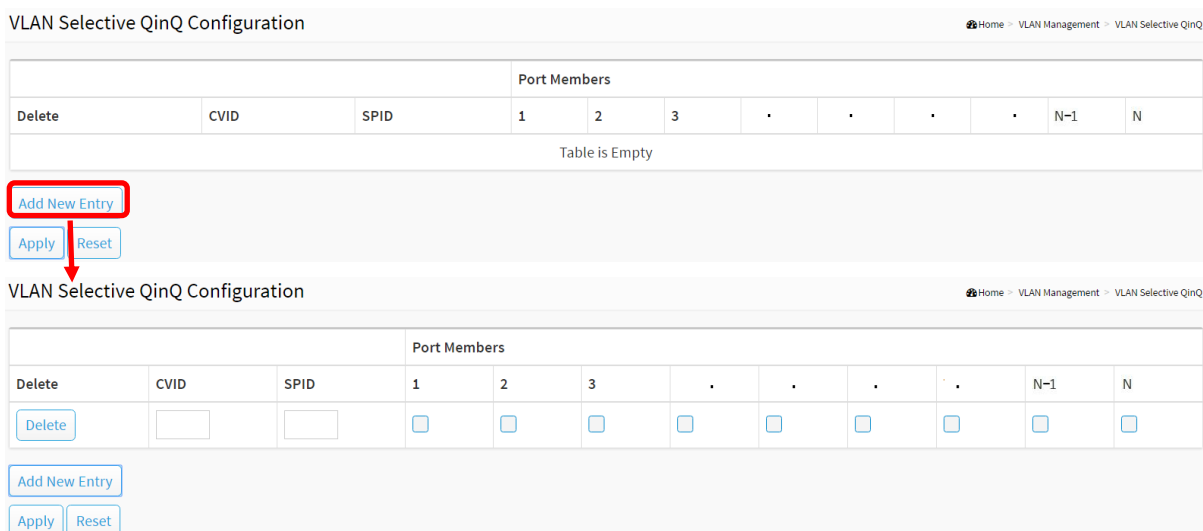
VLAN Selective QinQ Configuration

Home > VLAN Management > VLAN Selective QinQ

| | | | Port Members | | | | | | | | |
|---|---|---|---|---|---|---|---|---|---|---|---|
| Delete | CVID | SPID | 1 | 2 | 3 | . | . | . | . | N−1 | N |
| Table is Empty | | | | | | | | | | | |

Add New Entry

Apply Reset

VLAN Selective QinQ Configuration

Home > VLAN Management > VLAN Selective QinQ

| | | | Port Members | | | | | | | | |
|---|---|---|---|---|---|---|---|---|---|---|---|
| Delete | CVID | SPID | 1 | 2 | 3 | . | . | . | . | N−1 | N |
| Delete | | | | | | | | | | | |

Add New Entry

Apply Reset